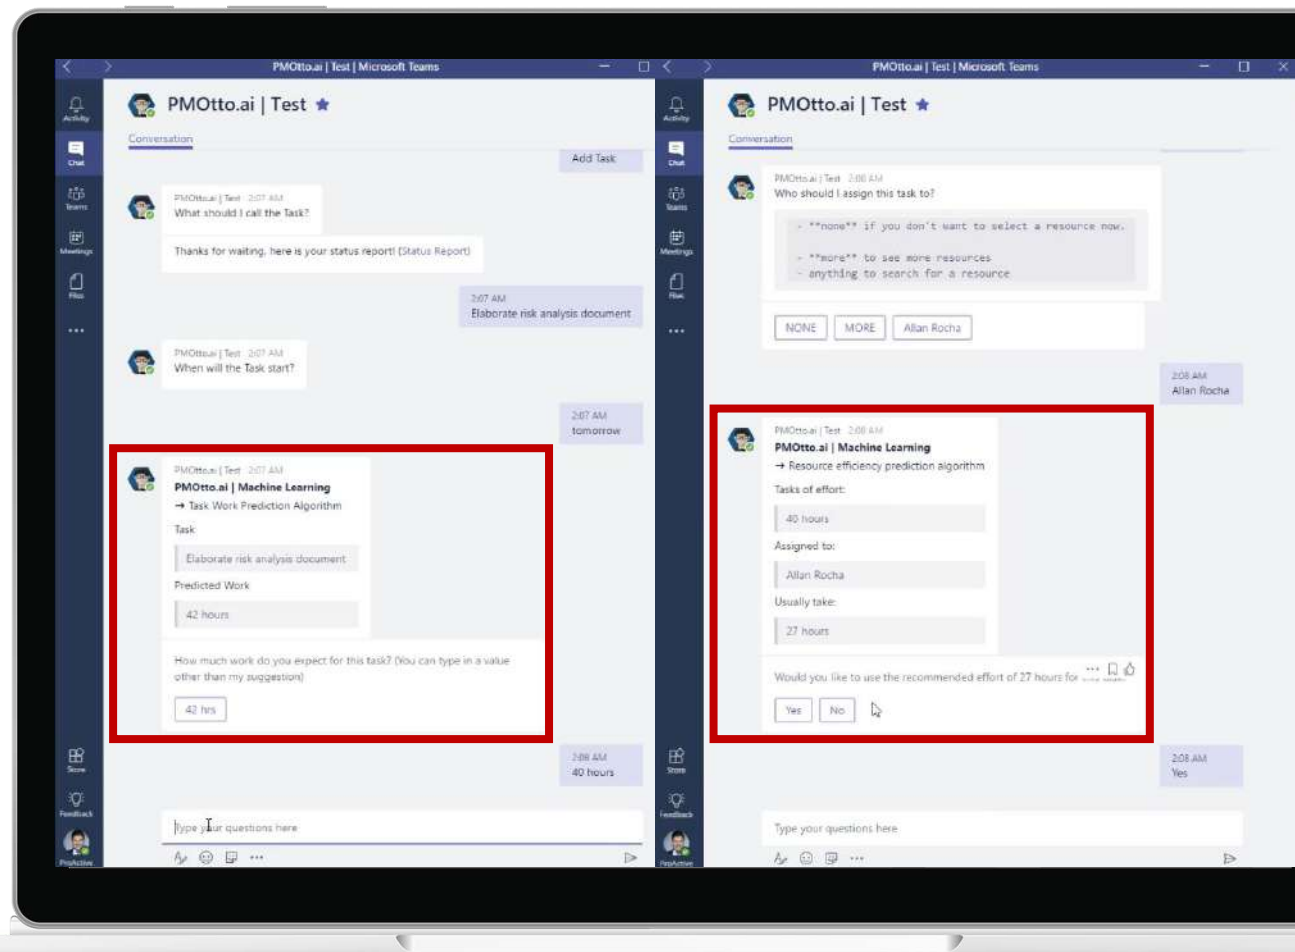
PMOtto.ai | Test | Microsoft Teams

Activity
Chat
Teams
Meetings
Files
...

PMOtto.ai | Test

Conversation

Add Task

PMOtto.ai | Test 2:07 AM
What should I call the Task?

Thanks for waiting, here is your status report! (Status Report)

2:07 AM
Elaborate risk analysis document

PMOtto.ai | Test 2:07 AM
When will the Task start?

2:07 AM
tomorrow

PMOtto.ai | Test 2:07 AM
PMOtto.ai | Machine Learning
→ Task Work Prediction Algorithm
Task
Elaborate risk analysis document
Predicted Work
42 hours

How much work do you expect for this task? (You can type in a value other than my suggestion)

42 hrs

2:08 AM
40 hours

Store
Feedback
ProActive

Type your questions here

PMOtto.ai | Test | Microsoft Teams

PMOtto.ai | Test

Conversation

PMOtto.ai | Test 2:08 AM
Who should I assign this task to?

- **none** if you don't want to select a resource now.
- **more** to see more resources
- anything to search for a resource

NONE MORE Allan Rocha

2:08 AM
Allan Rocha

PMOtto.ai | Test 2:08 AM
PMOtto.ai | Machine Learning
→ Resource efficiency prediction algorithm
Tasks of effort:
40 hours
Assigned to:
Allan Rocha
Usually take:
27 hours

Would you like to use the recommended effort of 27 hours for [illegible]

Yes No

2:08 AM
Yes

Type your questions here